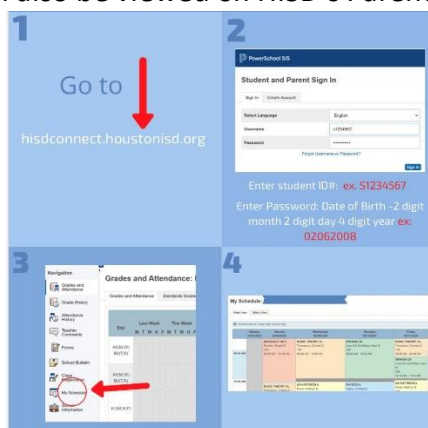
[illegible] also be viewed on HISD's Parent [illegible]

1

Go to

hisdconnect.houstonisd.org

2

PowerSchool SIS

Student and Parent Sign In

Sign In Create Account

Select Language English

Username s1234567

Password

Forgot Username or Password?

Sign In

Enter student ID#: ex. S1234567

Enter Password: Date of Birth -2 digit month 2 digit day 4 digit year ex: 02062008

3

Navigation

Grades and Attendance

Grade History

Attendance History

Teacher Comments

Forms

School Bulletin

Class Registration

My Schedule

School Information

Grades and Attendance: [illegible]

Grades and Attendance Standards Grades

Exp

Last Week M T W T F

This Week M T W T F

4

My Schedule

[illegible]